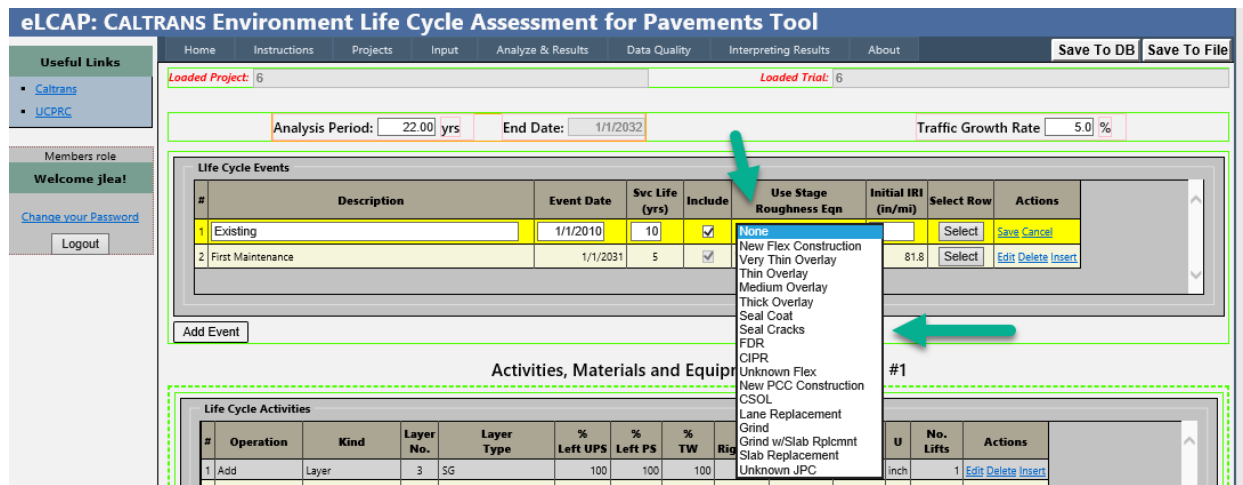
eLCAP: CALTRANS Environment Life Cycle Assessment for Pavements Tool

Home | Instructions | Projects | Input | Analyze & Results | Data Quality | Interpreting Results | About

Save To DB | Save To File

Useful Links
- Caltrans
- UCPRC

Members role
Welcome jlea!
Change your Password
Logout

Loaded Project: 6
Loaded Trial: 6

Analysis Period: 22.00 yrs
End Date: 1/1/2032
Traffic Growth Rate 5.0 %

Life Cycle Events

| # | Description | Event Date | Svc Life (yrs) | Include | Use Stage Roughness Eqn | Initial IRI (in/mi) | Select Row | Actions |
|---|---|---|---|---|---|---|---|---|
| 1 | Existing | 1/1/2010 | 10 | ✓ | None | | Select | Save Cancel |
| 2 | First Maintenance | 1/1/2031 | 5 | ✓ | | 81.8 | Select | Edit Delete Insert |

None
New Flex Construction
Very Thin Overlay
Thin Overlay
Medium Overlay
Thick Overlay
Seal Coat
Seal Cracks
FDR
CIPR
Unknown Flex
New PCC Construction
CSOL
Lane Replacement
Grind
Grind w/Slab Rplcmnt
Slab Replacement
Unknown JPC

Add Event

Activities, Materials and Equipr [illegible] #1

Life Cycle Activities

| # | Operation | Kind | Layer No. | Layer Type | % Left UPS | % Left PS | % TW | Rig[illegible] | | U | No. Lifts | Actions |
|---|---|---|---|---|---|---|---|---|---|---|---|---|
| 1 | Add | Layer | 3 | SG | 100 | 100 | 100 | | | inch | 1 | Edit Delete Insert |